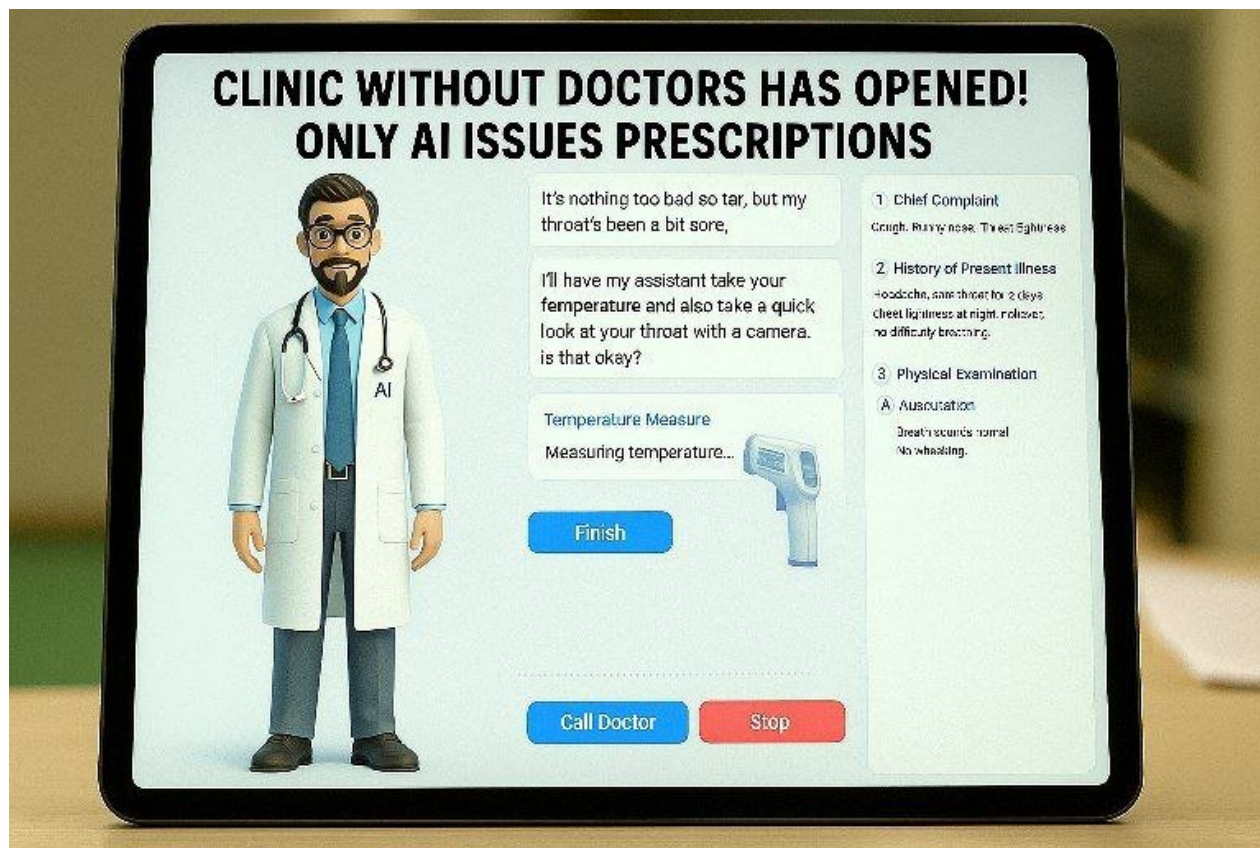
CLINIC WITHOUT DOCTORS HAS OPENED!
ONLY AI ISSUES PRESCRIPTIONS

AI

It's nothing too bad so tar, but my throat's been a bit sore,

I'll have my assistant take your temperature and also take a quick look at your throat with a camera. is that okay?

Temperature Measure
Measuring temperature...

Finish

Call Doctor

Stop

1 Chief Complaint
Cough. Runny nose. Threat tightness

2 History of Present Illness
Headache, sore throat for 2 days
Chest tightness at night. relieved, no difficulty breathing.

3 Physical Examination
A Auscultation
Breath sounds normal
No wheezing.